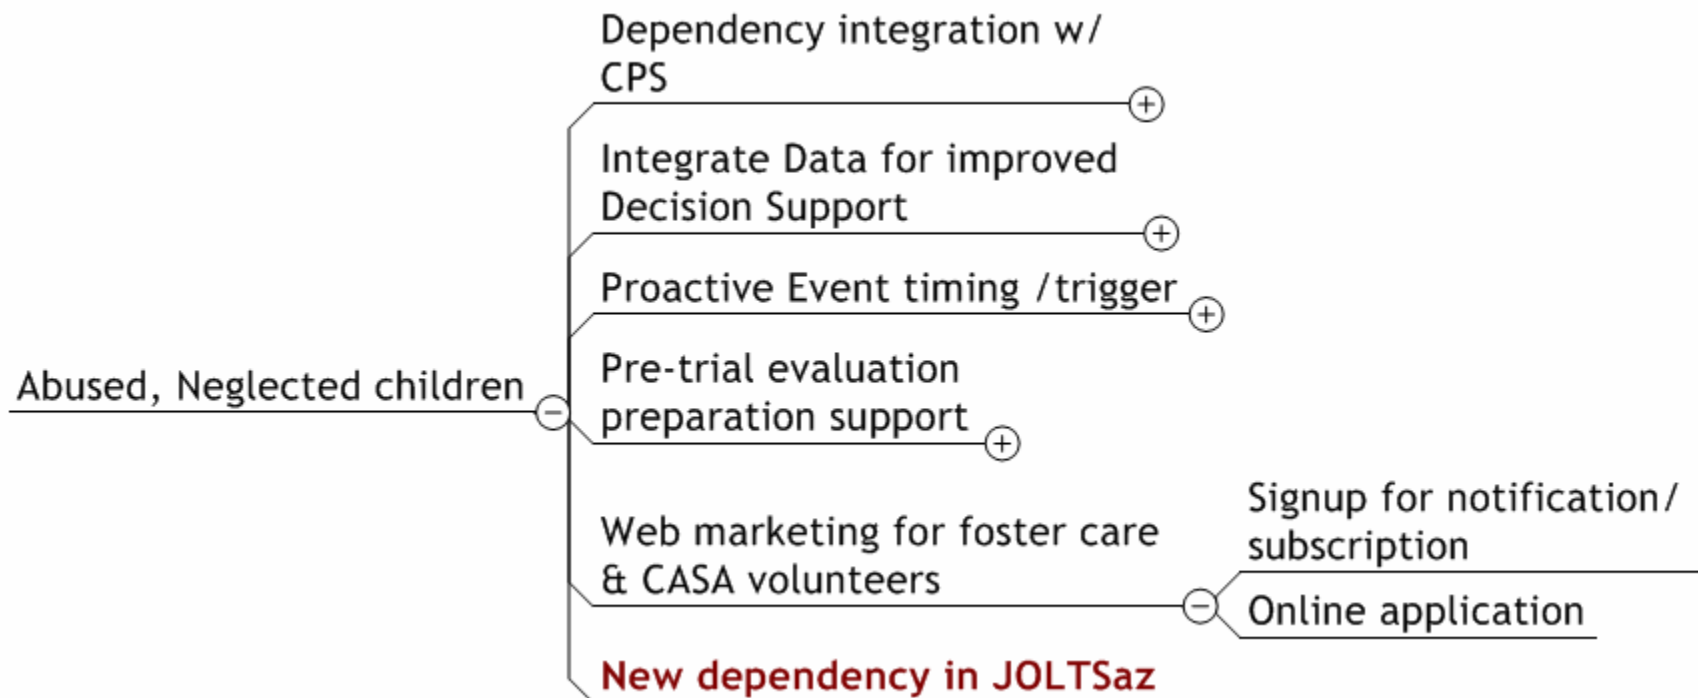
Abused, Neglected children

Dependency integration w/ CPS

Integrate Data for improved Decision Support

Proactive Event timing /trigger

Pre-trial evaluation preparation support

Web marketing for foster care & CASA volunteers

Signup for notification/ subscription

Online application

New dependency in JOLTSaz